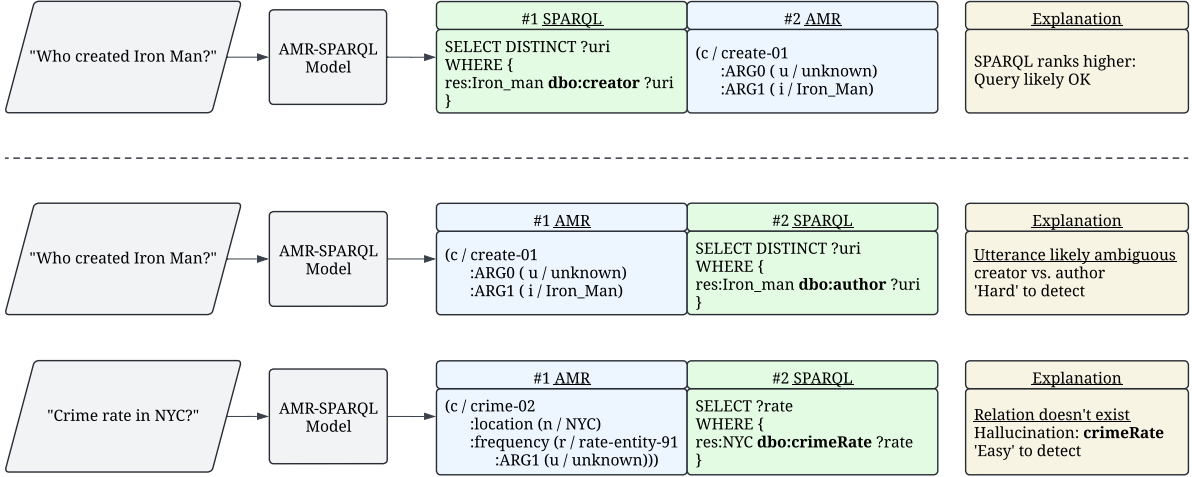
"Who created Iron Man?"

AMR-SPARQL Model

#1 SPARQL

SELECT DISTINCT ?uri
WHERE {
res:Iron_man **dbo:creator** ?uri
}

#2 AMR

(c / create-01
:ARG0 ( u / unknown)
:ARG1 ( i / Iron_Man)

Explanation

SPARQL ranks higher: Query likely OK

"Who created Iron Man?"

AMR-SPARQL Model

#1 AMR

(c / create-01
:ARG0 ( u / unknown)
:ARG1 ( i / Iron_Man)

#2 SPARQL

SELECT DISTINCT ?uri
WHERE {
res:Iron_man **dbo:author** ?uri
}

Explanation

Utterance likely ambiguous
creator vs. author
'Hard' to detect

"Crime rate in NYC?"

AMR-SPARQL Model

#1 AMR

(c / crime-02
:location (n / NYC)
:frequency (r / rate-entity-91
:ARG1 (u / unknown)))

#2 SPARQL

SELECT ?rate
WHERE {
res:NYC **dbo:crimeRate** ?rate
}

Explanation

Relation doesn't exist
Hallucination: **crimeRate**
'Easy' to detect